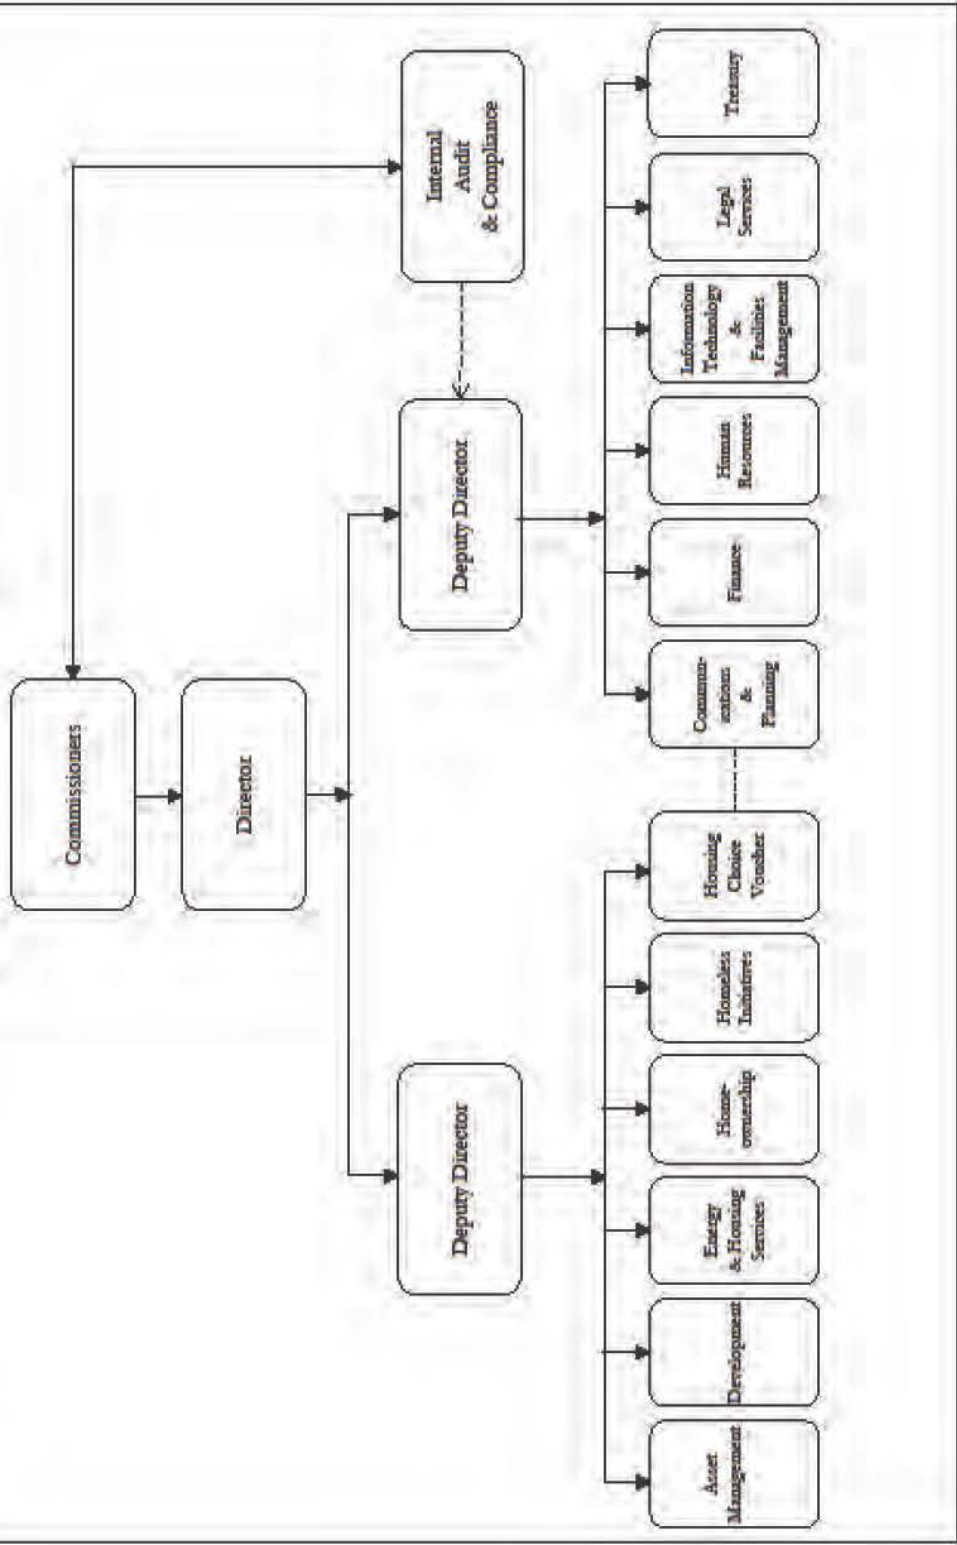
Commissioners

Director

Internal Audit & Compliance

Deputy Director

Deputy Director

Asset Management

Development

Energy & Housing Services

Homeownership

Homeless Initiatives

Housing Choice Voucher

Communication & Planning

Finance

Human Resources

Information Technology & Facilities Management

Legal Services

Treasury